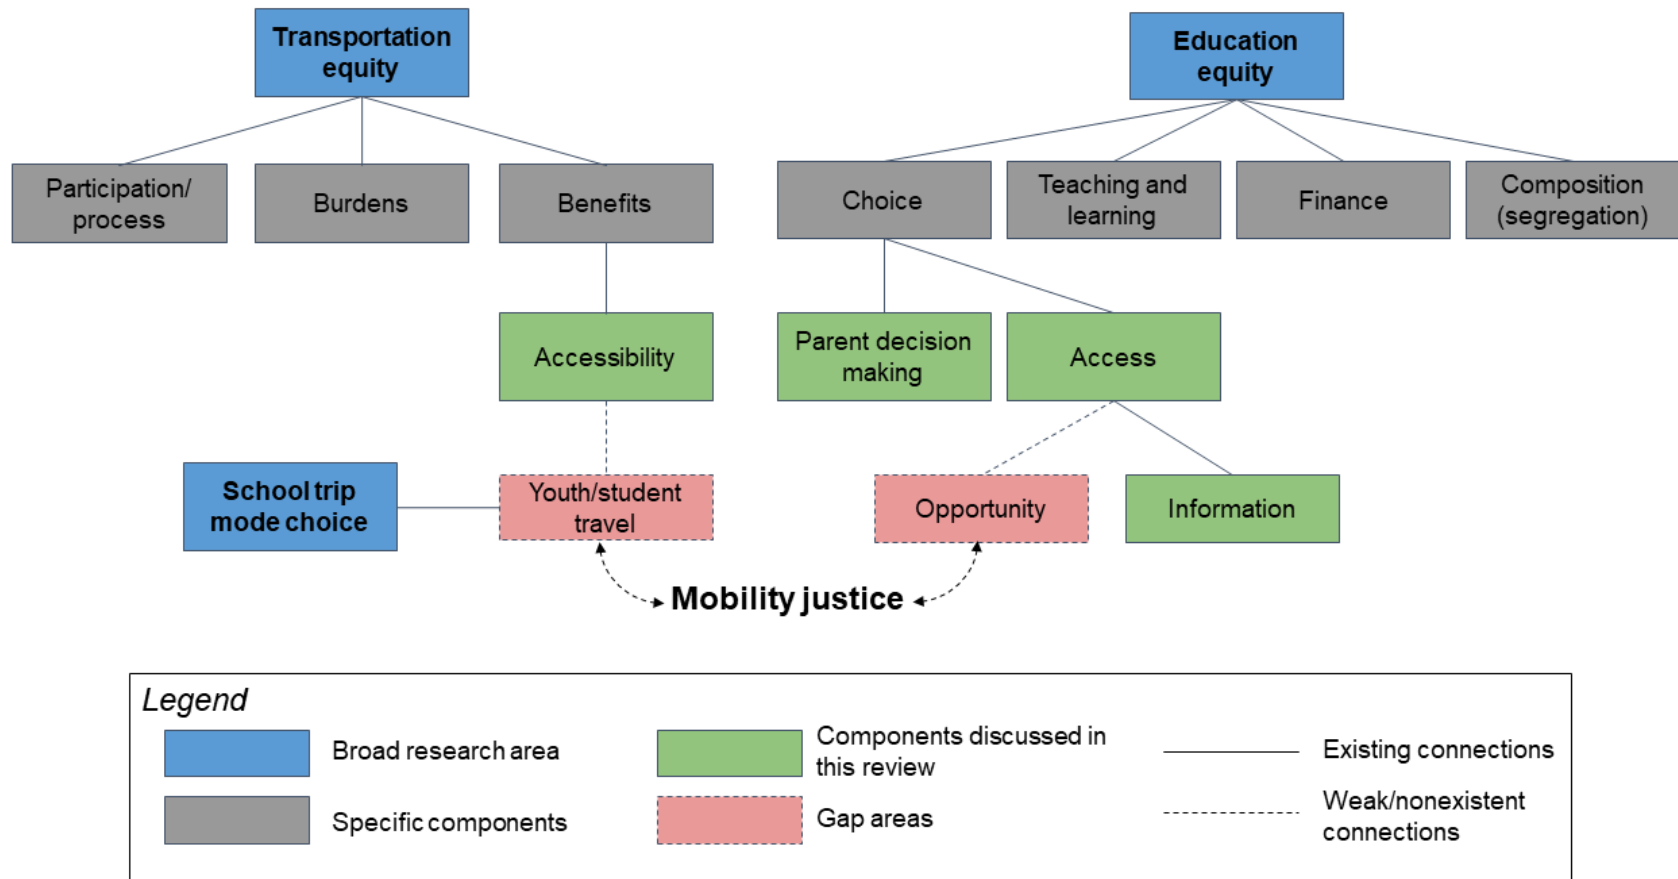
Transportation equity

Education equity

Participation/ process

Burdens

Benefits

Choice

Teaching and learning

Finance

Composition (segregation)

Accessibility

Parent decision making

Access

School trip mode choice

Youth/student travel

Opportunity

Information

Mobility justice

Legend

Broad research area

Specific components

Components discussed in this review

Gap areas

Existing connections

Weak/nonexistent connections